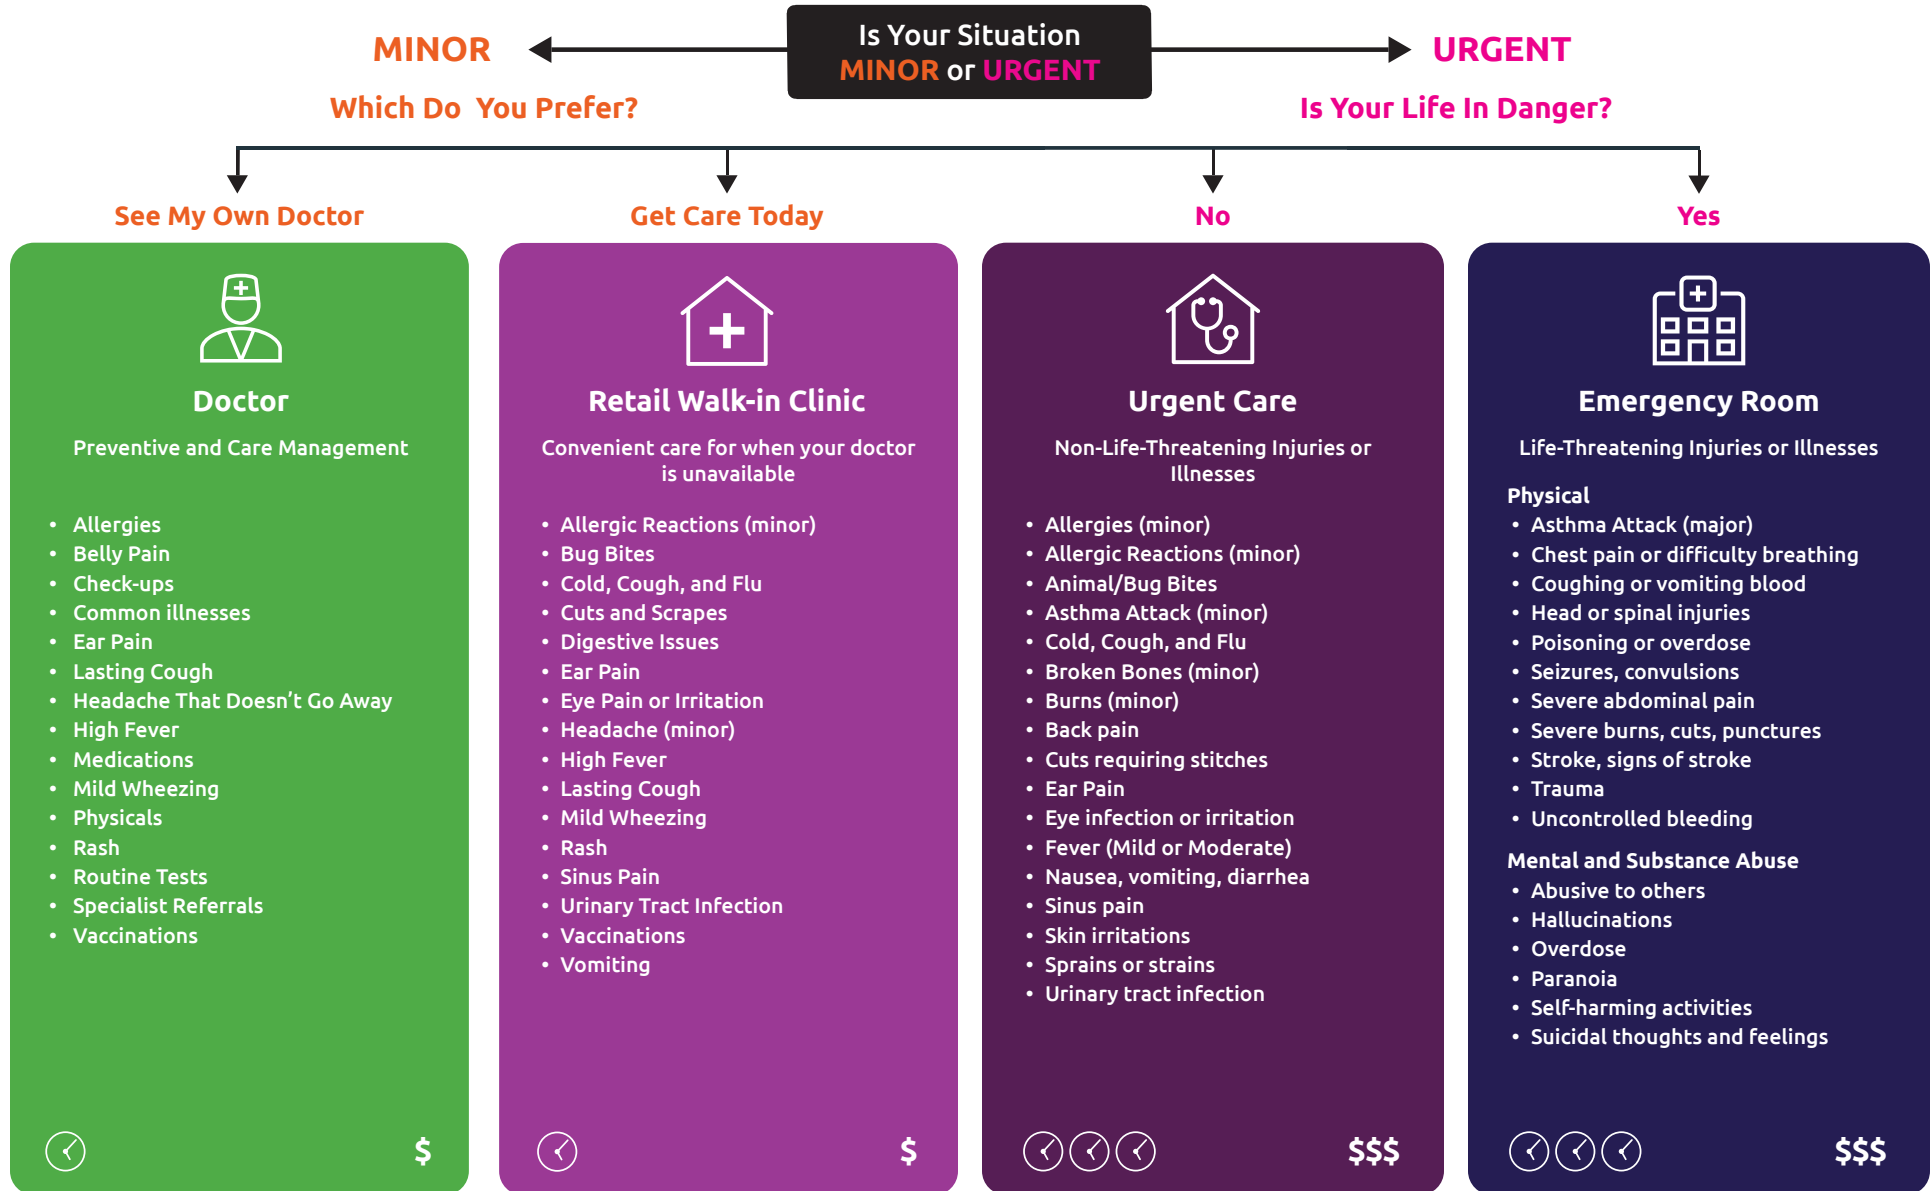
MINOR

Is Your Situation MINOR or URGENT

URGENT

Which Do You Prefer?

Is Your Life In Danger?

See My Own Doctor

Get Care Today

No

Yes

Doctor

Preventive and Care Management

- Allergies
- Belly Pain
- Check-ups
- Common illnesses
- Ear Pain
- Lasting Cough
- Headache That Doesn't Go Away
- High Fever
- Medications
- Mild Wheezing
- Physicals
- Rash
- Routine Tests
- Specialist Referrals
- Vaccinations

$

Retail Walk-in Clinic

Convenient care for when your doctor is unavailable

- Allergic Reactions (minor)
- Bug Bites
- Cold, Cough, and Flu
- Cuts and Scrapes
- Digestive Issues
- Ear Pain
- Eye Pain or Irritation
- Headache (minor)
- High Fever
- Lasting Cough
- Mild Wheezing
- Rash
- Sinus Pain
- Urinary Tract Infection
- Vaccinations
- Vomiting

$

Urgent Care

Non-Life-Threatening Injuries or Illnesses

- Allergies (minor)
- Allergic Reactions (minor)
- Animal/Bug Bites
- Asthma Attack (minor)
- Cold, Cough, and Flu
- Broken Bones (minor)
- Burns (minor)
- Back pain
- Cuts requiring stitches
- Ear Pain
- Eye infection or irritation
- Fever (Mild or Moderate)
- Nausea, vomiting, diarrhea
- Sinus pain
- Skin irritations
- Sprains or strains
- Urinary tract infection

$$$

Emergency Room

Life-Threatening Injuries or Illnesses

Physical
- Asthma Attack (major)
- Chest pain or difficulty breathing
- Coughing or vomiting blood
- Head or spinal injuries
- Poisoning or overdose
- Seizures, convulsions
- Severe abdominal pain
- Severe burns, cuts, punctures
- Stroke, signs of stroke
- Trauma
- Uncontrolled bleeding

Mental and Substance Abuse
- Abusive to others
- Hallucinations
- Overdose
- Paranoia
- Self-harming activities
- Suicidal thoughts and feelings

$$$